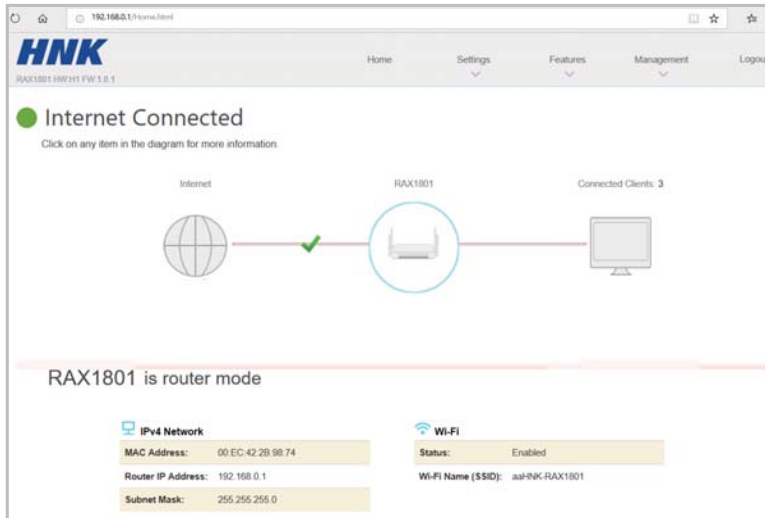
192.168.0.1/Home.html

HNK
RAX1801 HW:H1 FW:1.0.1

Home Settings Features Management Logou

Internet Connected
Click on any item in the diagram for more information.

Internet RAX1801 Connected Clients: 3

RAX1801 is router mode

IPv4 Network

| | |
|---|---|
| MAC Address: | 00:EC:42:2B:98:74 |
| Router IP Address: | 192.168.0.1 |
| Subnet Mask: | 255.255.255.0 |

Wi-Fi

| | |
|---|---|
| Status: | Enabled |
| Wi-Fi Name (SSID): | aaHNK-RAX1801 |